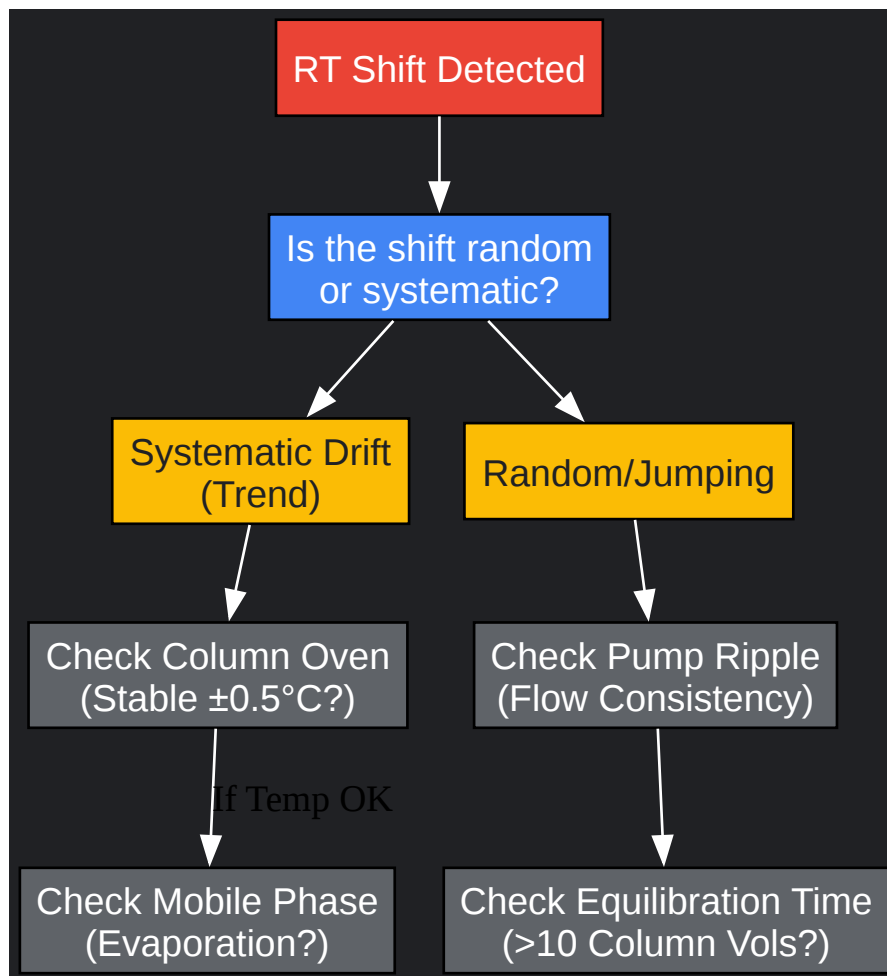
RT Shift Detected

Is the shift random or systematic?

Systematic Drift (Trend)

Random/Jumping

Check Column Oven (Stable ±0.5°C?)

Check Pump Ripple (Flow Consistency)

If Temp OK

Check Mobile Phase (Evaporation?)

Check Equilibration Time (>10 Column Vols?)